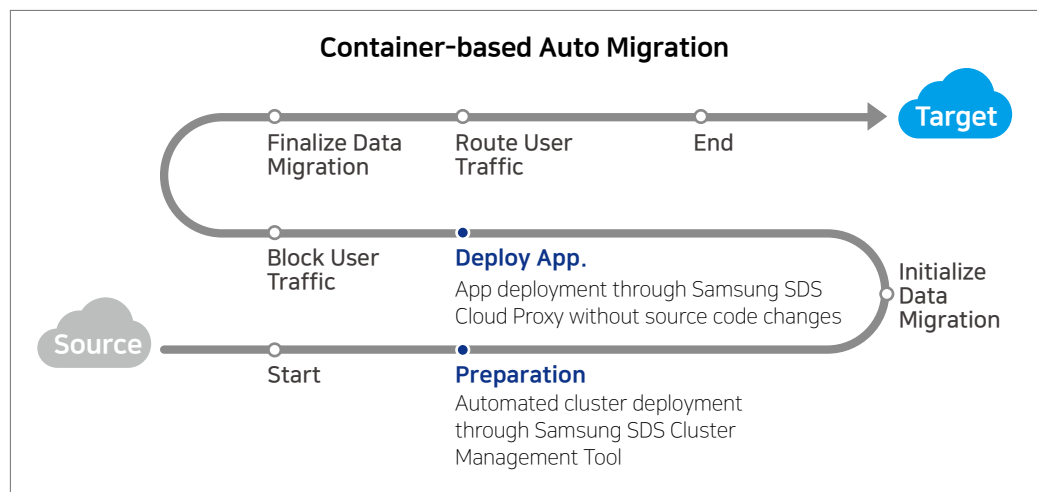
Container-based Auto Migration

Target

Finalize Data Migration

Route User Traffic

End

Block User Traffic

Deploy App.

App deployment through Samsung SDS Cloud Proxy without source code changes

Initialize Data Migration

Source

Start

Preparation

Automated cluster deployment through Samsung SDS Cluster Management Tool